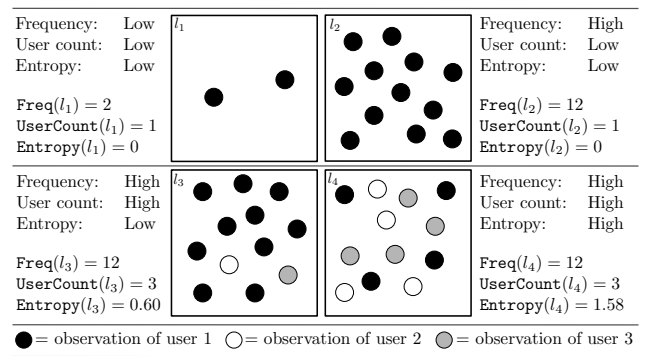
Frequency: Low
User count: Low
Entropy: Low

$\texttt{Freq}(l_1) = 2$
$\texttt{UserCount}(l_1) = 1$
$\texttt{Entropy}(l_1) = 0$

$l_1$

$l_2$

Frequency: High
User count: Low
Entropy: Low

$\texttt{Freq}(l_2) = 12$
$\texttt{UserCount}(l_2) = 1$
$\texttt{Entropy}(l_2) = 0$

Frequency: High
User count: High
Entropy: Low

$\texttt{Freq}(l_3) = 12$
$\texttt{UserCount}(l_3) = 3$
$\texttt{Entropy}(l_3) = 0.60$

$l_3$

$l_4$

Frequency: High
User count: High
Entropy: High

$\texttt{Freq}(l_4) = 12$
$\texttt{UserCount}(l_4) = 3$
$\texttt{Entropy}(l_4) = 1.58$

= observation of user 1 = observation of user 2 = observation of user 3